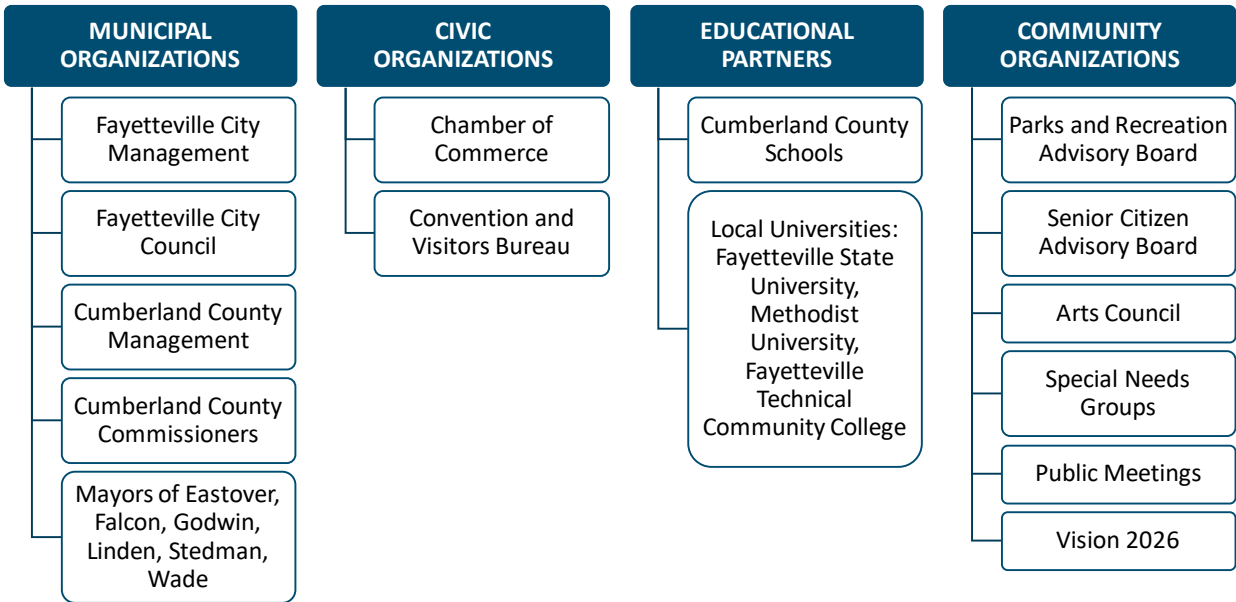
MUNICIPAL ORGANIZATIONS

Fayetteville City Management

Fayetteville City Council

Cumberland County Management

Cumberland County Commissioners

Mayors of Eastover, Falcon, Godwin, Linden, Stedman, Wade

CIVIC ORGANIZATIONS

Chamber of Commerce

Convention and Visitors Bureau

EDUCATIONAL PARTNERS

Cumberland County Schools

Local Universities: Fayetteville State University, Methodist University, Fayetteville Technical Community College

COMMUNITY ORGANIZATIONS

Parks and Recreation Advisory Board

Senior Citizen Advisory Board

Arts Council

Special Needs Groups

Public Meetings

Vision 2026